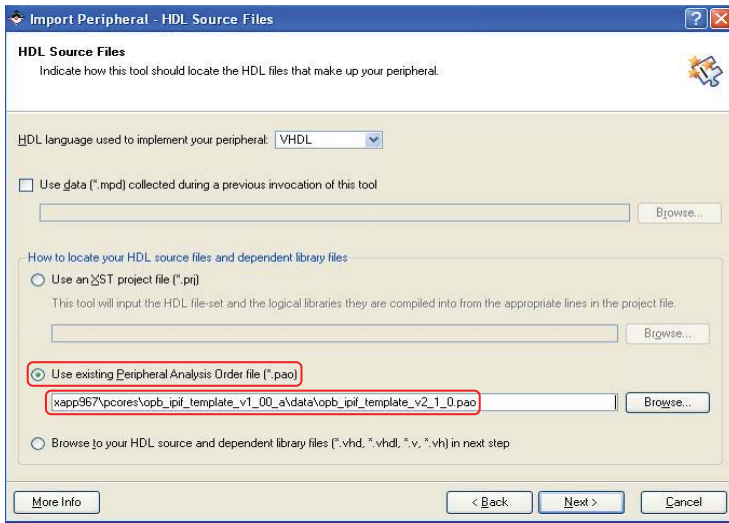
Import Peripheral - HDL Source Files

HDL Source Files
Indicate how this tool should locate the HDL files that make up your peripheral.

HDL language used to implement your peripheral: VHDL

Use data (*.mpd) collected during a previous invocation of this tool

Browse...

How to locate your HDL source files and dependent library files

Use an XST project file (*.prj)

This tool will input the HDL file-set and the logical libraries they are compiled into from the appropriate lines in the project file.

Browse...

Use existing Peripheral Analysis Order file (*.pao)

xapp967\pcores\opb_ipif_template_v1_00_a\data\opb_ipif_template_v2_1_0.pao

Browse...

Browse to your HDL source and dependent library files (*.vhd, *.vhdl, *.v, *.vh) in next step

More Info

< Back

Next >

Cancel